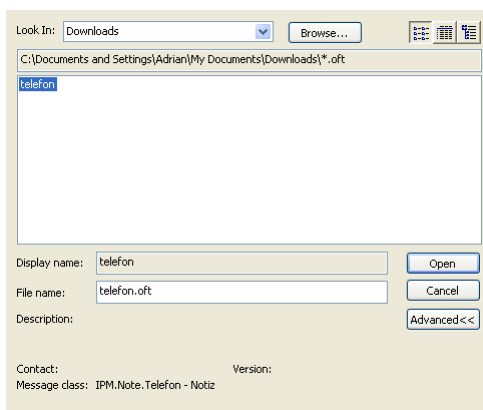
Look In: Downloads

Browse...

C:\Documents and Settings\Adrian\My Documents\Downloads\*.oft

telefon

Display name: telefon

Open

File name: telefon.oft

Cancel

Description:

Advanced<<

Contact:

Version:

Message class: IPM.Note.Telefon - Notiz